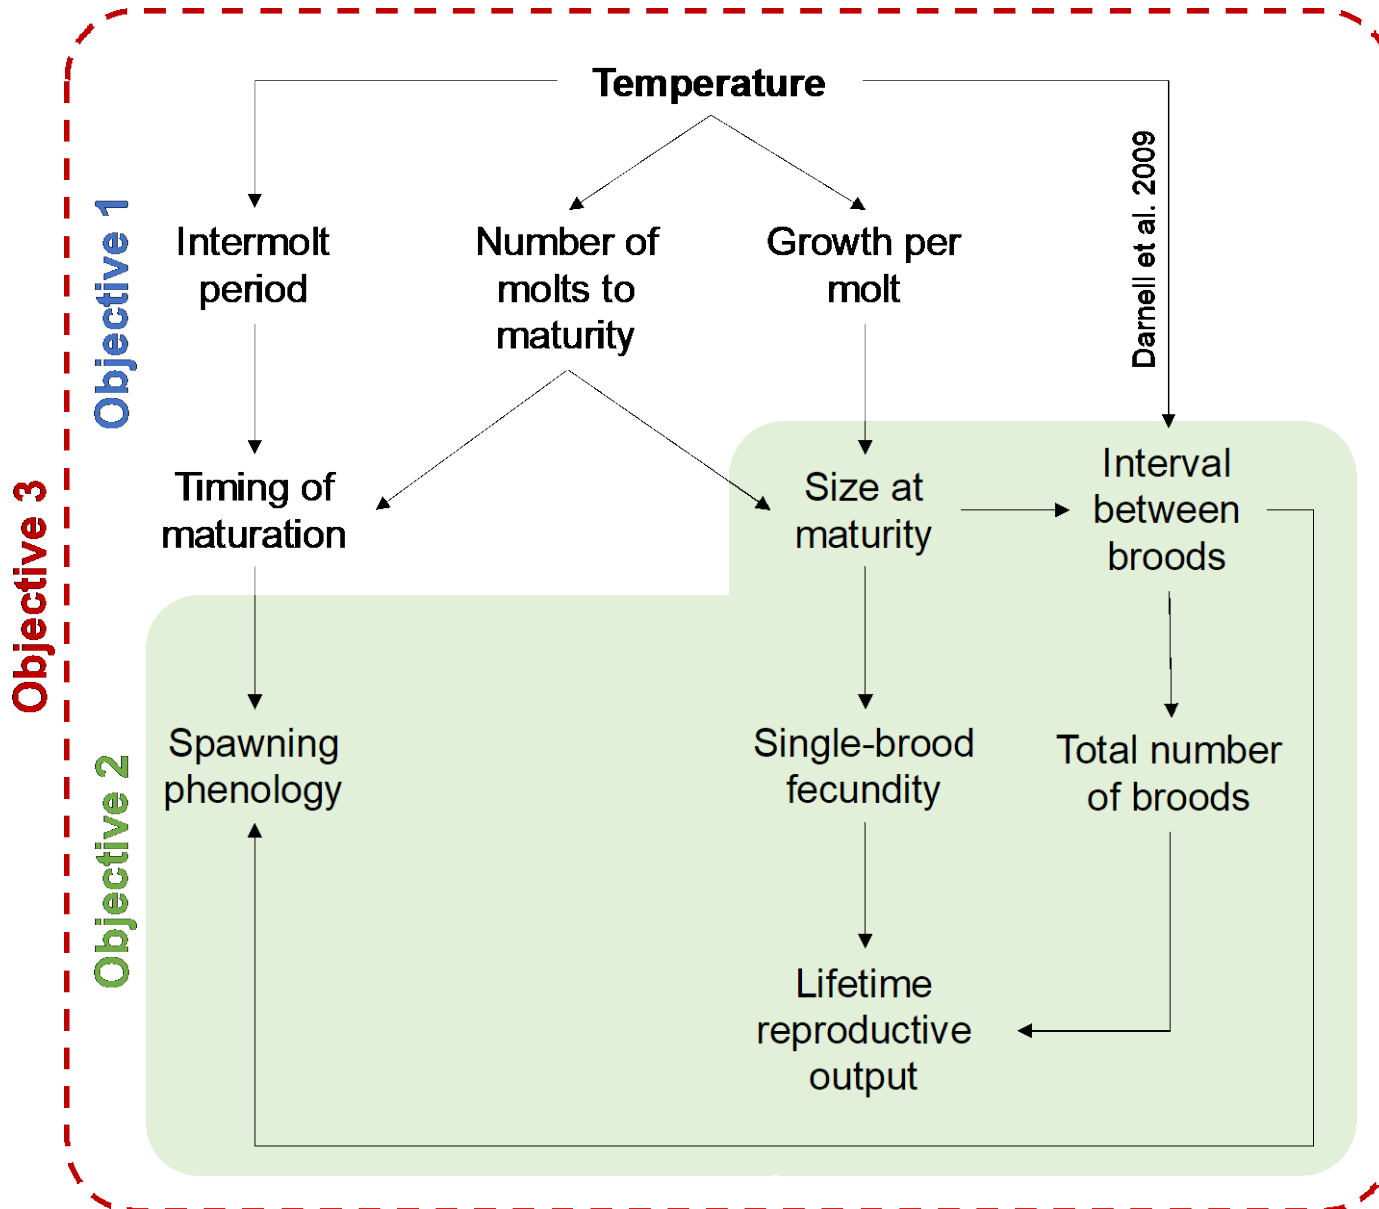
Objective 3

Objective 1

Objective 2

Temperature

Intermolt period

Number of molts to maturity

Growth per molt

Darnell et al. 2009

Timing of maturation

Size at maturity

Interval between broods

Spawning phenology

Single-brood fecundity

Total number of broods

Lifetime reproductive output